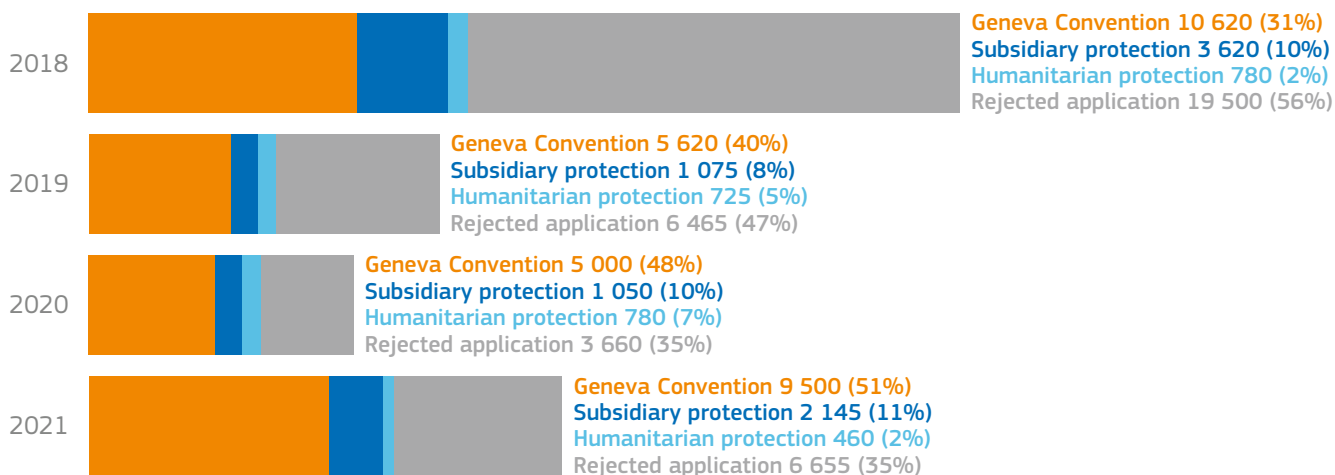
2018
Geneva Convention 10 620 (31%)
Subsidiary protection 3 620 (10%)
Humanitarian protection 780 (2%)
Rejected application 19 500 (56%)

2019
Geneva Convention 5 620 (40%)
Subsidiary protection 1 075 (8%)
Humanitarian protection 725 (5%)
Rejected application 6 465 (47%)

2020
Geneva Convention 5 000 (48%)
Subsidiary protection 1 050 (10%)
Humanitarian protection 780 (7%)
Rejected application 3 660 (35%)

2021
Geneva Convention 9 500 (51%)
Subsidiary protection 2 145 (11%)
Humanitarian protection 460 (2%)
Rejected application 6 655 (35%)